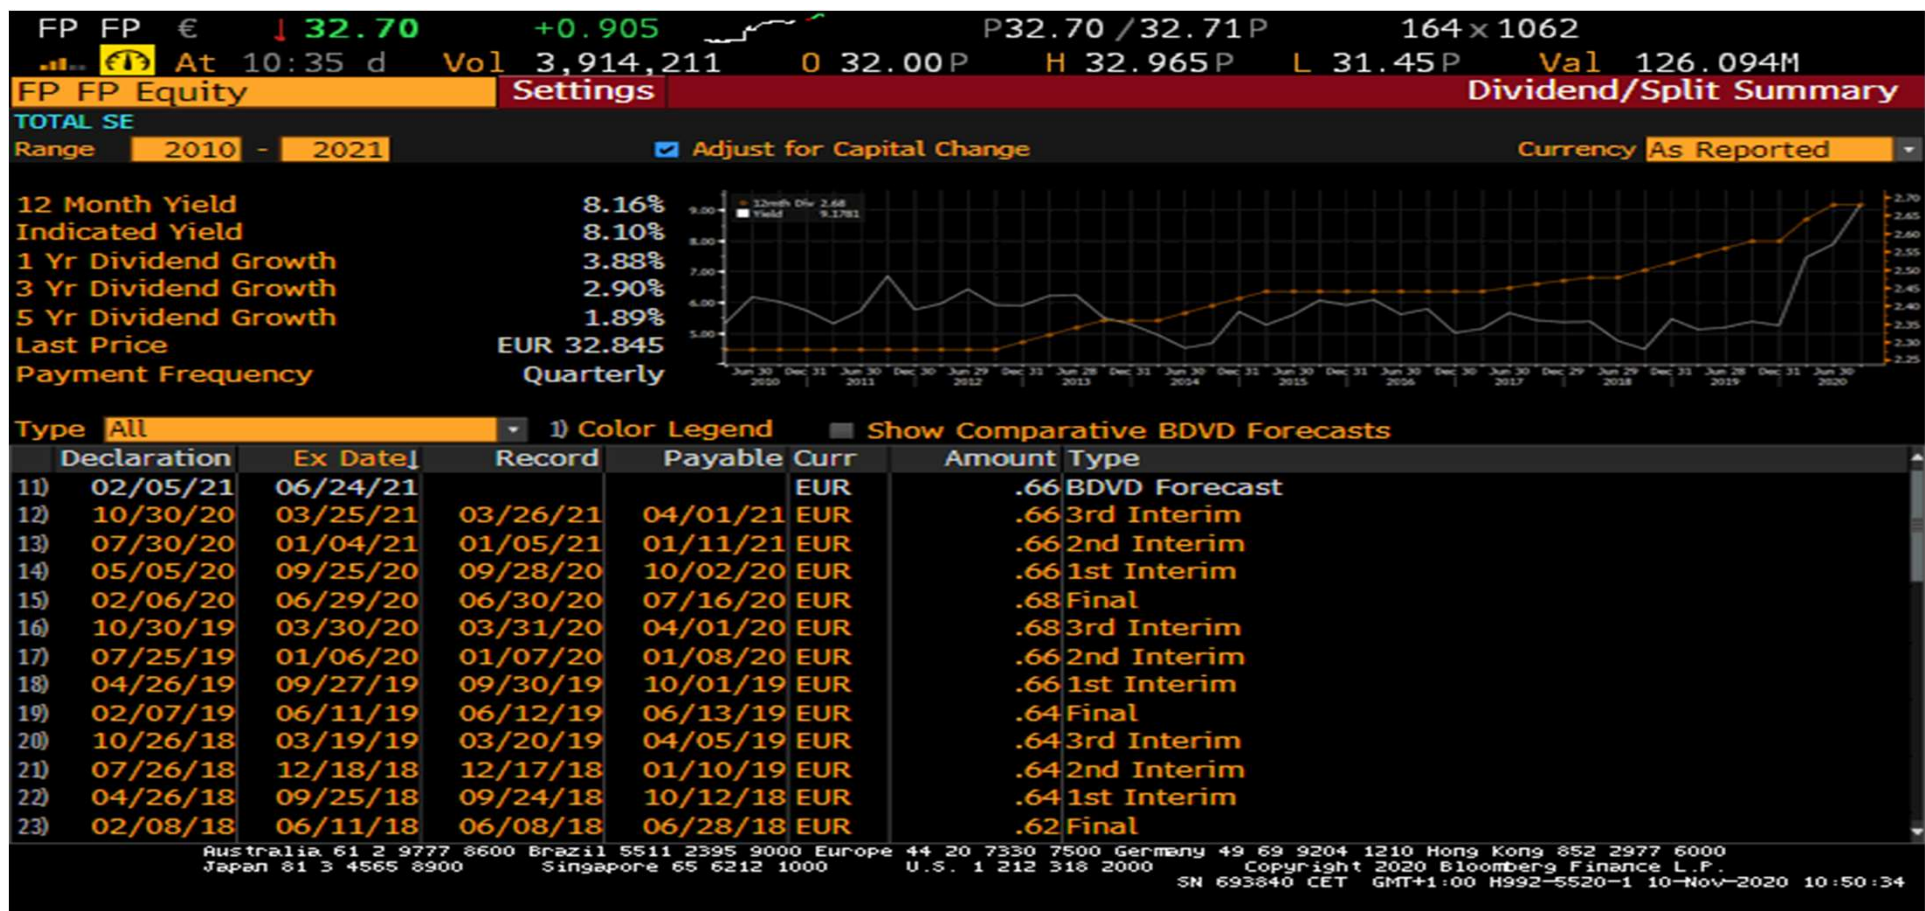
FP FP € ↓32.70 +0.905 P32.70 / 32.71P 164 x 1062
At 10:35 d Vol 3,914,211 O 32.00P H 32.965P L 31.45P Val 126.094M

FP FP Equity Settings Dividend/Split Summary
TOTAL SE
Range 2010 - 2021 Adjust for Capital Change Currency As Reported

| | |
|---|---|
| 12 Month Yield | 8.16% |
| Indicated Yield | 8.10% |
| 1 Yr Dividend Growth | 3.88% |
| 3 Yr Dividend Growth | 2.90% |
| 5 Yr Dividend Growth | 1.89% |
| Last Price | EUR 32.845 |
| Payment Frequency | Quarterly |

12mth Div 2.68
Yield 9.1781
9.00 8.00 7.00 6.00 5.00
2.70 2.65 2.60 2.55 2.50 2.45 2.40 2.35 2.30 2.25
Jun 30 2010 Dec 31 Jun 30 2011 Dec 30 Jun 29 2012 Dec 31 Jun 28 2013 Dec 31 Jun 30 2014 Dec 31 Jun 30 2015 Dec 31 Jun 30 2016 Dec 30 Jun 30 2017 Dec 29 Jun 29 2018 Dec 31 Jun 28 2019 Dec 31 Jun 30 2020

Type All 1) Color Legend Show Comparative BDVD Forecasts

| | Declaration | Ex Date↓ | Record | Payable | Curr | Amount | Type |
|---|---|---|---|---|---|---|---|
| 11) | 02/05/21 | 06/24/21 | | | EUR | .66 | BDVD Forecast |
| 12) | 10/30/20 | 03/25/21 | 03/26/21 | 04/01/21 | EUR | .66 | 3rd Interim |
| 13) | 07/30/20 | 01/04/21 | 01/05/21 | 01/11/21 | EUR | .66 | 2nd Interim |
| 14) | 05/05/20 | 09/25/20 | 09/28/20 | 10/02/20 | EUR | .66 | 1st Interim |
| 15) | 02/06/20 | 06/29/20 | 06/30/20 | 07/16/20 | EUR | .68 | Final |
| 16) | 10/30/19 | 03/30/20 | 03/31/20 | 04/01/20 | EUR | .68 | 3rd Interim |
| 17) | 07/25/19 | 01/06/20 | 01/07/20 | 01/08/20 | EUR | .66 | 2nd Interim |
| 18) | 04/26/19 | 09/27/19 | 09/30/19 | 10/01/19 | EUR | .66 | 1st Interim |
| 19) | 02/07/19 | 06/11/19 | 06/12/19 | 06/13/19 | EUR | .64 | Final |
| 20) | 10/26/18 | 03/19/19 | 03/20/19 | 04/05/19 | EUR | .64 | 3rd Interim |
| 21) | 07/26/18 | 12/18/18 | 12/17/18 | 01/10/19 | EUR | .64 | 2nd Interim |
| 22) | 04/26/18 | 09/25/18 | 09/24/18 | 10/12/18 | EUR | .64 | 1st Interim |
| 23) | 02/08/18 | 06/11/18 | 06/08/18 | 06/28/18 | EUR | .62 | Final |

Australia 61 2 9777 8600 Brazil 5511 2395 9000 Europe 44 20 7330 7500 Germany 49 69 9204 1210 Hong Kong 852 2977 6000
Japan 81 3 4565 8900 Singapore 65 6212 1000 U.S. 1 212 318 2000 Copyright 2020 Bloomberg Finance L.P.
SN 693840 CET GMT+1:00 H992-5520-1 10-Nov-2020 10:50:34